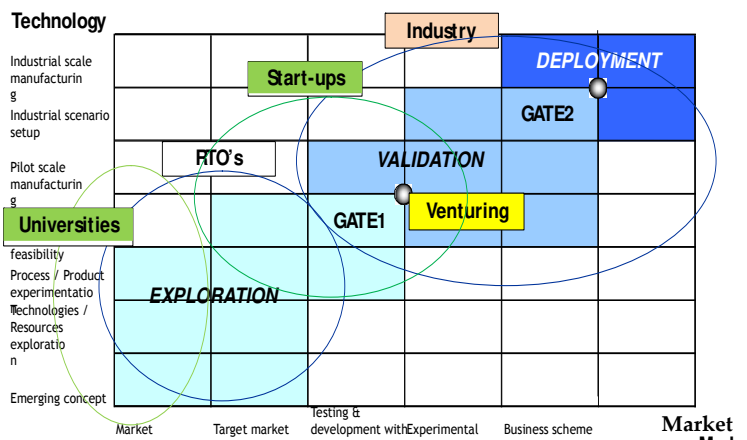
Technology

Industry

DEPLOYMENT

Start-ups

Industrial scale manufacturing

Industrial scenario setup

GATE2

RTO's

VALIDATION

Pilot scale manufacturing

Venturing

Universities

GATE1

feasibility

Process / Product experimentation

EXPLORATION

Technologies / Resources exploration

Emerging concept

Market

Target market

Testing & development with

Experimental

Business scheme

Market